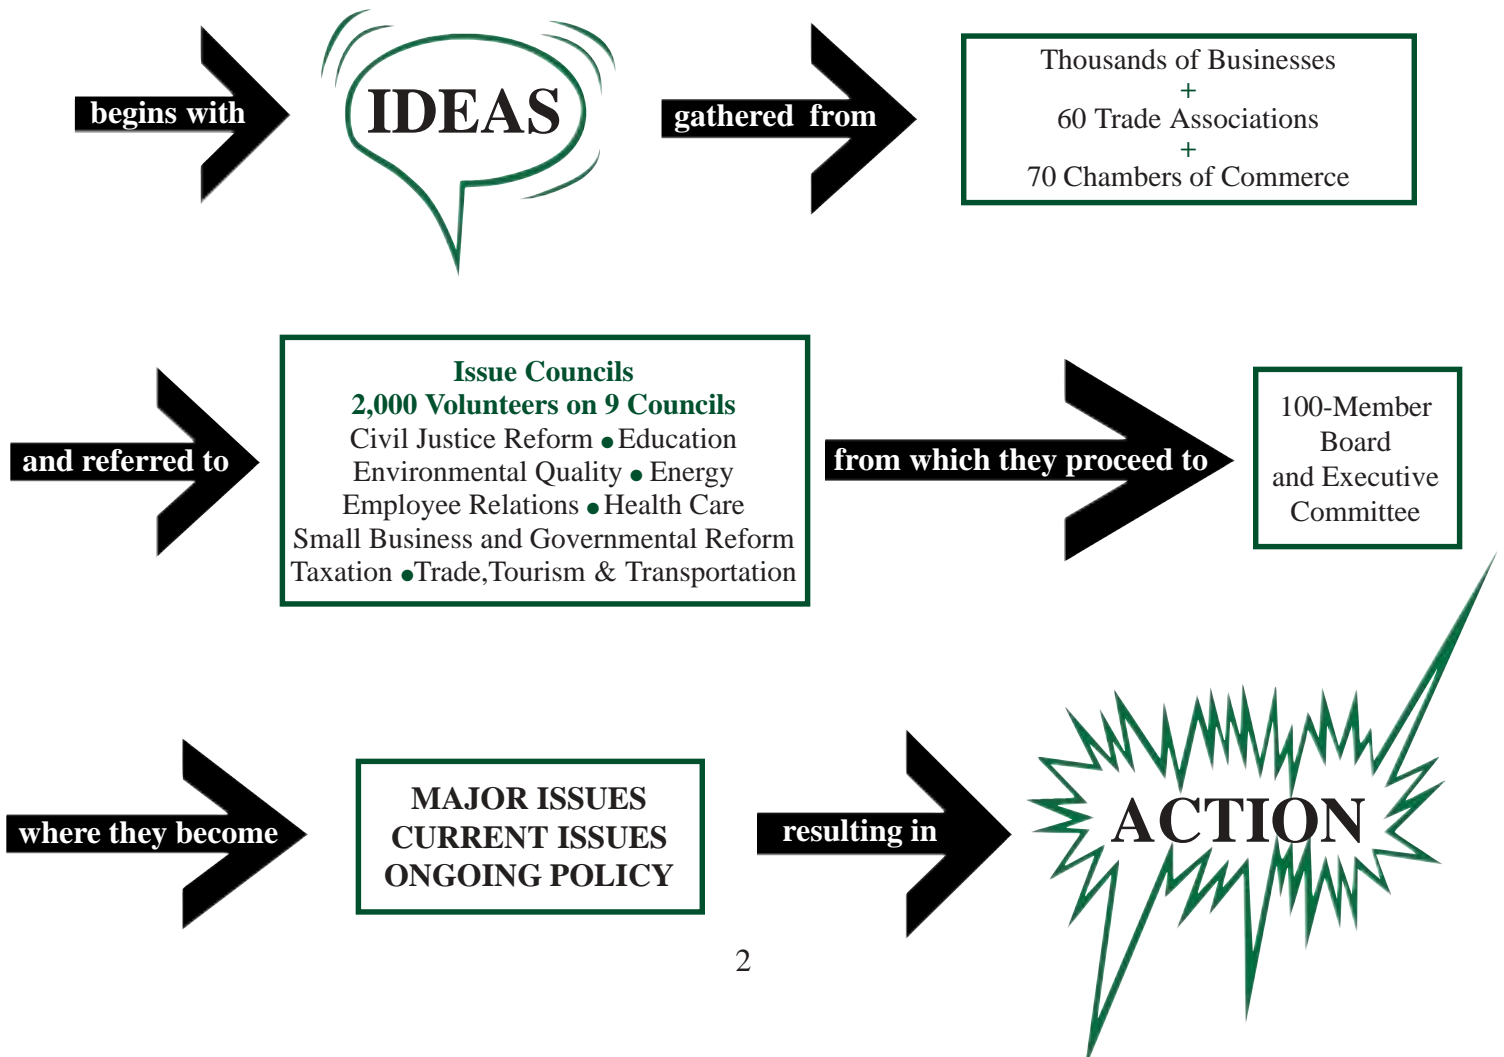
begins with

IDEAS

gathered from

Thousands of Businesses
+
60 Trade Associations
+
70 Chambers of Commerce

and referred to

Issue Councils
2,000 Volunteers on 9 Councils
Civil Justice Reform • Education
Environmental Quality • Energy
Employee Relations • Health Care
Small Business and Governmental Reform
Taxation •Trade,Tourism & Transportation

from which they proceed to

100-Member
Board
and Executive
Committee

where they become

MAJOR ISSUES
CURRENT ISSUES
ONGOING POLICY

resulting in

ACTION

2